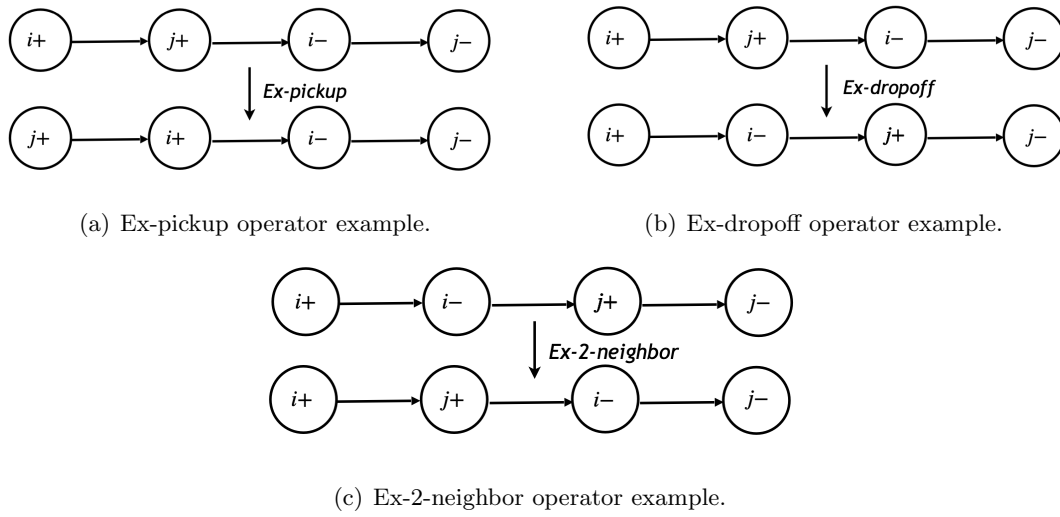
i+ j+ i− j−

Ex-pickup

j+ i+ i− j−

(a) Ex-pickup operator example.

i+ j+ i− j−

Ex-dropoff

i+ i− j+ j−

(b) Ex-dropoff operator example.

i+ i− j+ j−

Ex-2-neighbor

i+ j+ i− j−

(c) Ex-2-neighbor operator example.